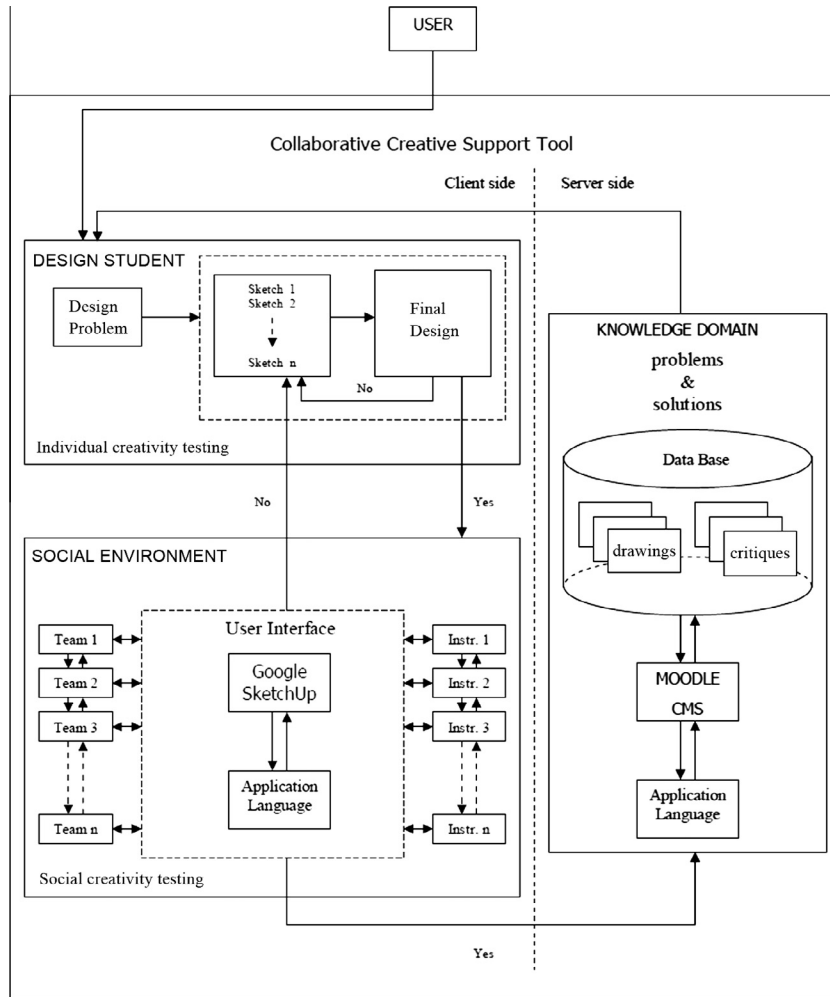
USER

Collaborative Creative Support Tool

Client side

Server side

DESIGN STUDENT

Design Problem

Sketch 1
Sketch 2

Sketch n

Final Design

No

Individual creativity testing

No

Yes

KNOWLEDGE DOMAIN

problems & solutions

Data Base

drawings

critiques

SOCIAL ENVIRONMENT

User Interface

Team 1
Team 2
Team 3
Team n

Google SketchUp

Application Language

Instr. 1
Instr. 2
Instr. 3
Instr. n

MOODLE CMS

Application Language

Social creativity testing

Yes